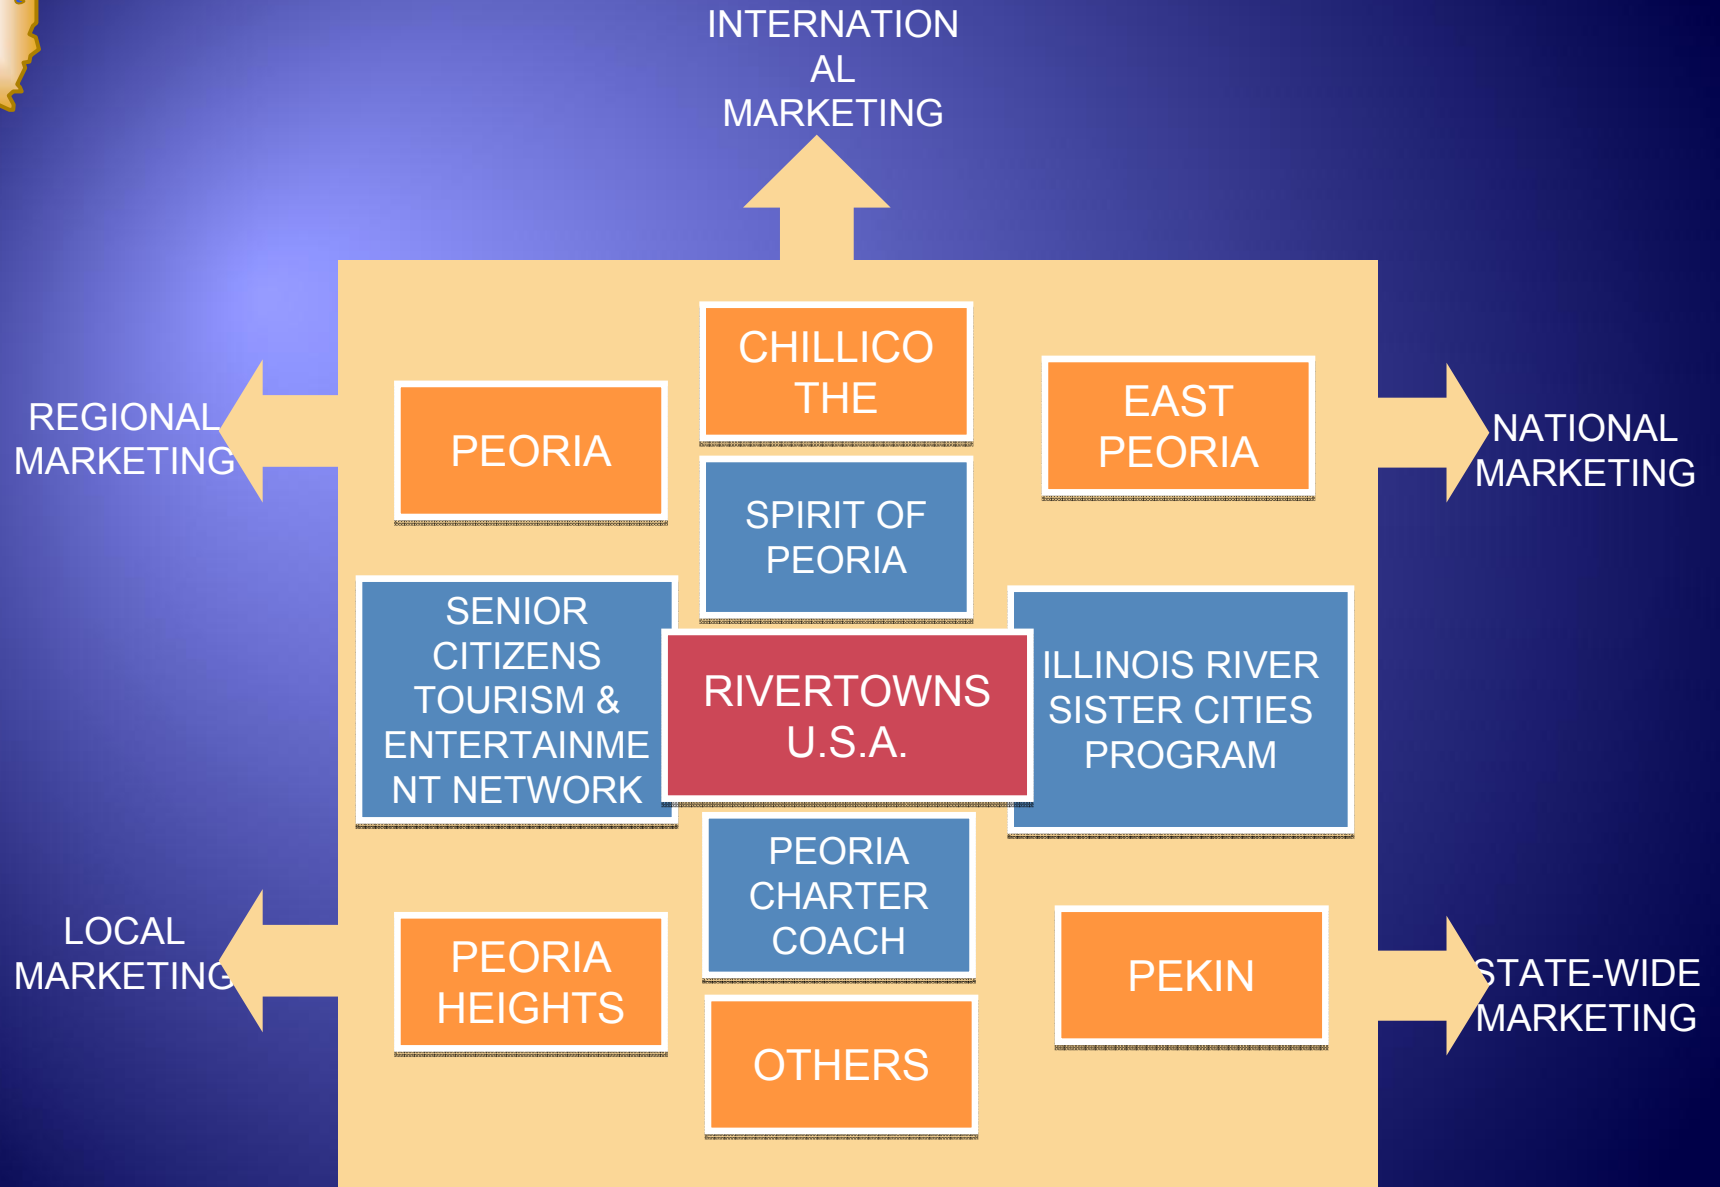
INTERNATIONAL MARKETING

REGIONAL MARKETING

PEORIA

CHILLICOTHE

EAST PEORIA

NATIONAL MARKETING

SPIRIT OF PEORIA

SENIOR CITIZENS TOURISM & ENTERTAINMENT NETWORK

RIVERTOWNS U.S.A.

ILLINOIS RIVER SISTER CITIES PROGRAM

PEORIA CHARTER COACH

LOCAL MARKETING

PEORIA HEIGHTS

PEKIN

STATE-WIDE MARKETING

OTHERS